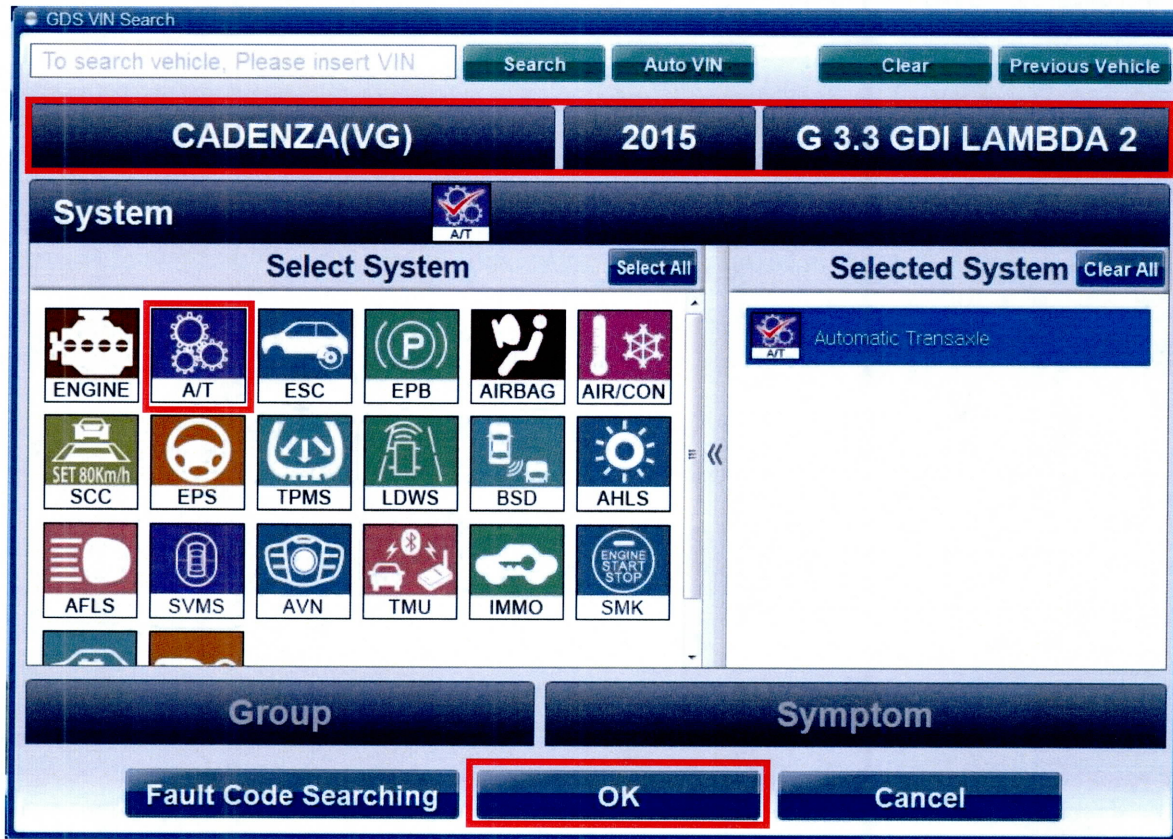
GDS VIN Search

To search vehicle, Please insert VIN

Search

Auto VIN

Clear

Previous Vehicle

CADENZA(VG)

2015

G 3.3 GDI LAMBDA 2

System

A/T

Select System

Select All

Selected System

Clear All

ENGINE

A/T

ESC

EPB

AIRBAG

AIR/CON

SET 80Km/h

SCC

EPS

TPMS

LDWS

BSD

AHLS

AFLS

SVMS

AVN

TMU

IMMO

ENGINE START STOP

SMK

A/T

Automatic Transaxle

Group

Symptom

Fault Code Searching

OK

Cancel